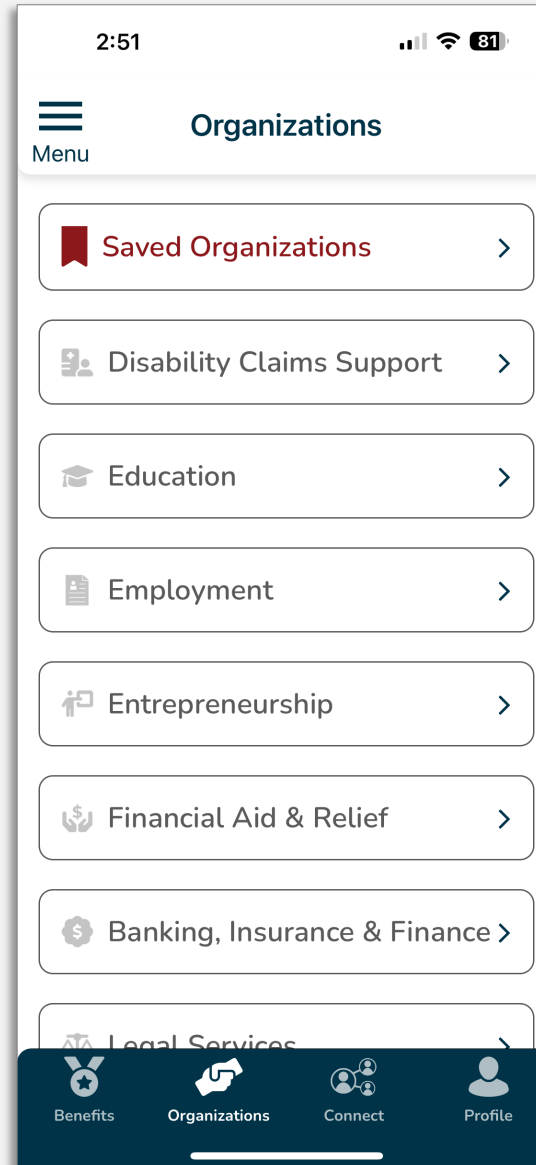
2:51

81

Menu

Organizations

Saved Organizations >

Disability Claims Support >

Education >

Employment >

Entrepreneurship >

Financial Aid & Relief >

Banking, Insurance & Finance >

Legal Services >

Benefits

Organizations

Connect

Profile